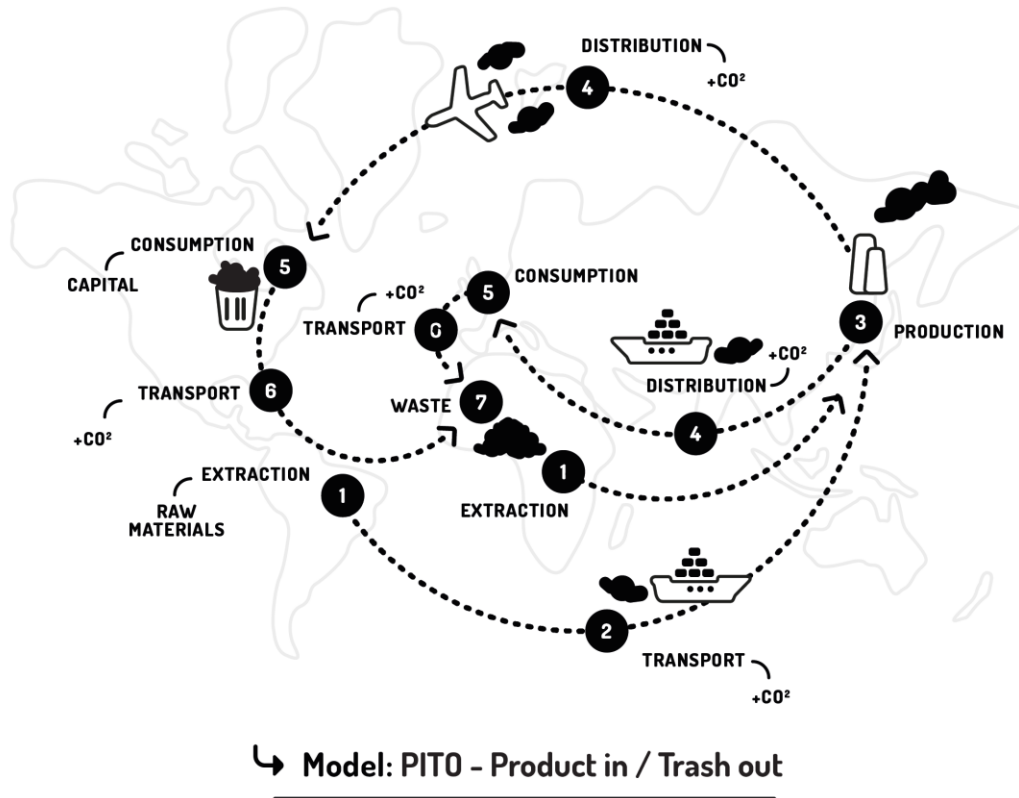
DISTRIBUTION
+CO²
4

CONSUMPTION
CAPITAL
5

+CO²
TRANSPORT
6
5
CONSUMPTION

3
PRODUCTION

+CO²
DISTRIBUTION

TRANSPORT
6
+CO²

WASTE
7

4

EXTRACTION
RAW MATERIALS
1

1
EXTRACTION

2
TRANSPORT
+CO²

↳ Model: PITO - Product in / Trash out